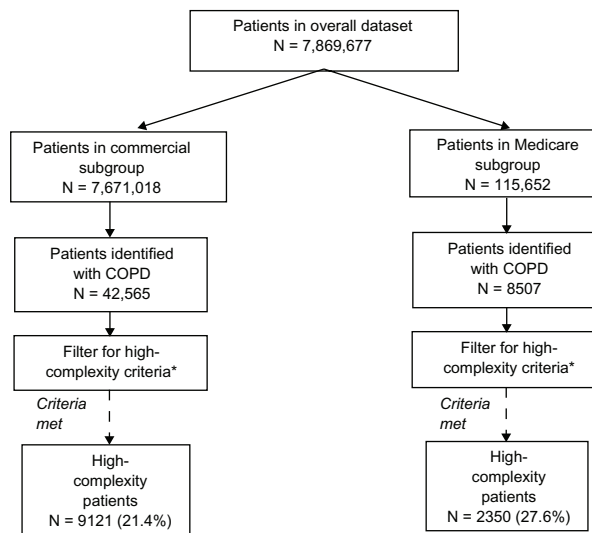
Patients in overall dataset
N = 7,869,677

Patients in commercial subgroup
N = 7,671,018

Patients identified with COPD
N = 42,565

Filter for high-complexity criteria*

Criteria met

High-complexity patients
N = 9121 (21.4%)

Patients in Medicare subgroup
N = 115,652

Patients identified with COPD
N = 8507

Filter for high-complexity criteria*

Criteria met

High-complexity patients
N = 2350 (27.6%)